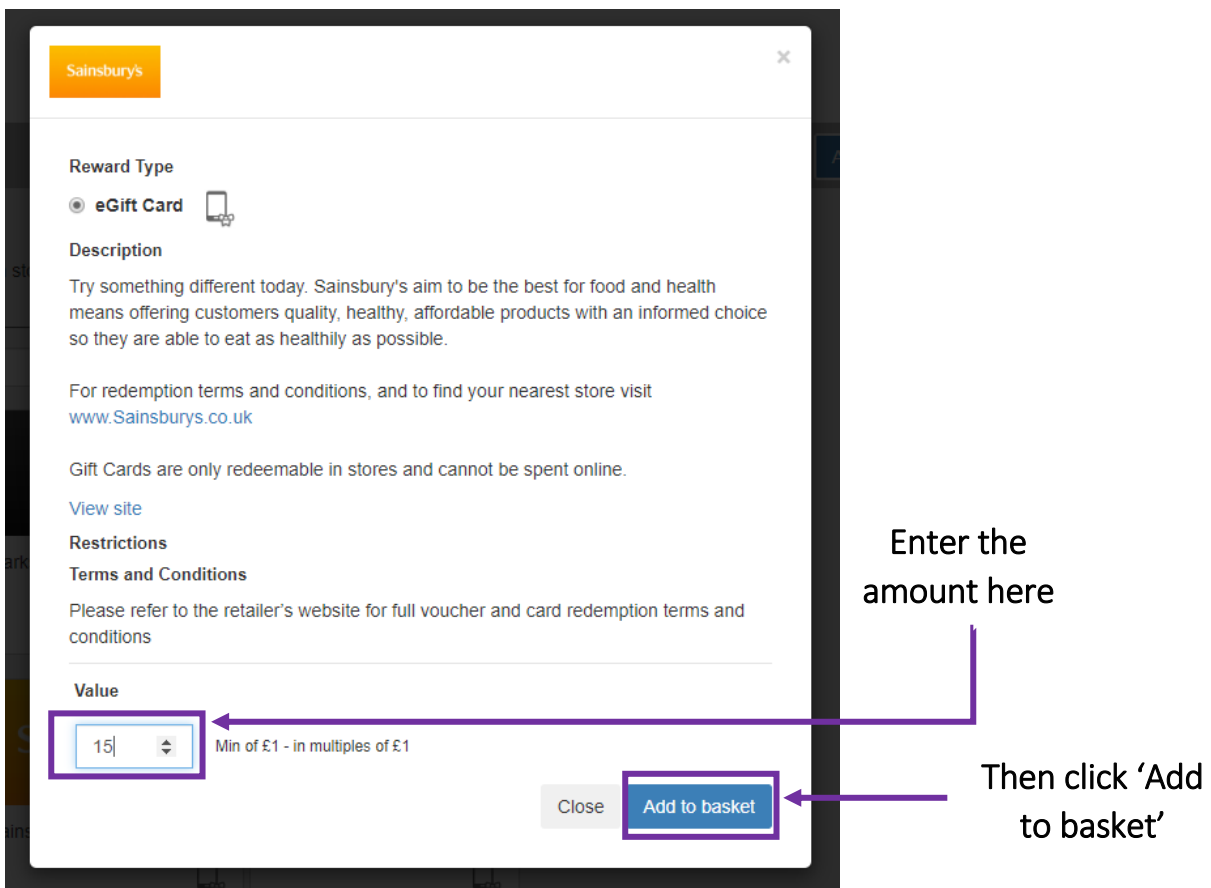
Sainsbury's

×

Reward Type

eGift Card

Description

Try something different today. Sainsbury's aim to be the best for food and health means offering customers quality, healthy, affordable products with an informed choice so they are able to eat as healthily as possible.

For redemption terms and conditions, and to find your nearest store visit www.Sainsburys.co.uk

Gift Cards are only redeemable in stores and cannot be spent online.

View site

Restrictions

Terms and Conditions

Please refer to the retailer's website for full voucher and card redemption terms and conditions

Value

15

Min of £1 - in multiples of £1

Close

Add to basket

Enter the amount here

Then click 'Add to basket'